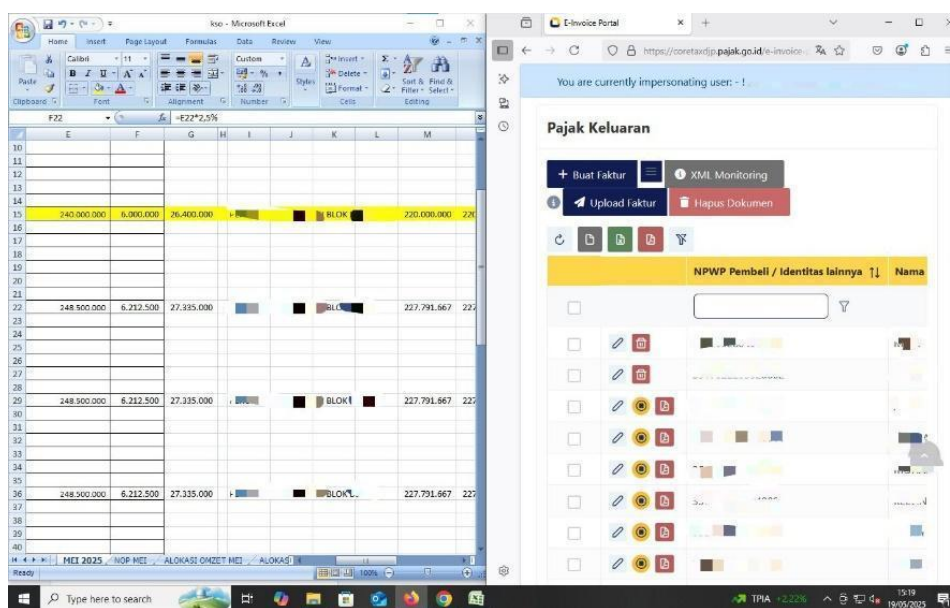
kso - Microsoft Excel

Home Insert Page Layout Formulas Data Review View

Calibri 11 Custom Insert Delete Format Sort & Filter Find & Select

Paste Clipboard Font Alignment Number Styles Cells Editing

F22 $f_x$ =E22*2,5%

| | E | F | G | H | I | J | K | L | M |
|---|---|---|---|---|---|---|---|---|---|
| 10 | | | | | | | | | |
| 11 | | | | | | | | | |
| 12 | | | | | | | | | |
| 13 | | | | | | | | | |
| 14 | | | | | | | | | |
| 15 | 240.000.000 | 6.000.000 | 26.400.000 | | | | BLOK | | 220.000.000 |
| 16 | | | | | | | | | |
| 17 | | | | | | | | | |
| 18 | | | | | | | | | |
| 19 | | | | | | | | | |
| 20 | | | | | | | | | |
| 21 | | | | | | | | | |
| 22 | 248.500.000 | 6.212.500 | 27.335.000 | | | | BLO | | 227.791.667 |
| 23 | | | | | | | | | |
| 24 | | | | | | | | | |
| 25 | | | | | | | | | |
| 26 | | | | | | | | | |
| 27 | | | | | | | | | |
| 28 | | | | | | | | | |
| 29 | 248.500.000 | 6.212.500 | 27.335.000 | | | | BLOK | | 227.791.667 |
| 30 | | | | | | | | | |
| 31 | | | | | | | | | |
| 32 | | | | | | | | | |
| 33 | | | | | | | | | |
| 34 | | | | | | | | | |
| 35 | | | | | | | | | |
| 36 | 248.500.000 | 6.212.500 | 27.335.000 | | | | BLOK | | 227.791.667 |
| 37 | | | | | | | | | |
| 38 | | | | | | | | | |
| 39 | | | | | | | | | |
| 40 | | | | | | | | | |

MEI 2025 NOP MEI ALOKASI OMZET MEI ALOKASI

Ready 100%

E-Invoice Portal

https://coretaxdjp.pajak.go.id/e-invoice-

You are currently impersonating user: - !

Pajak Keluaran

+ Buat Faktur XML Monitoring

Upload Faktur Hapus Dokumen

NPWP Pembeli / Identitas lainnya Nama

Type here to search

TPIA +2,22%

15:19 19/05/2025